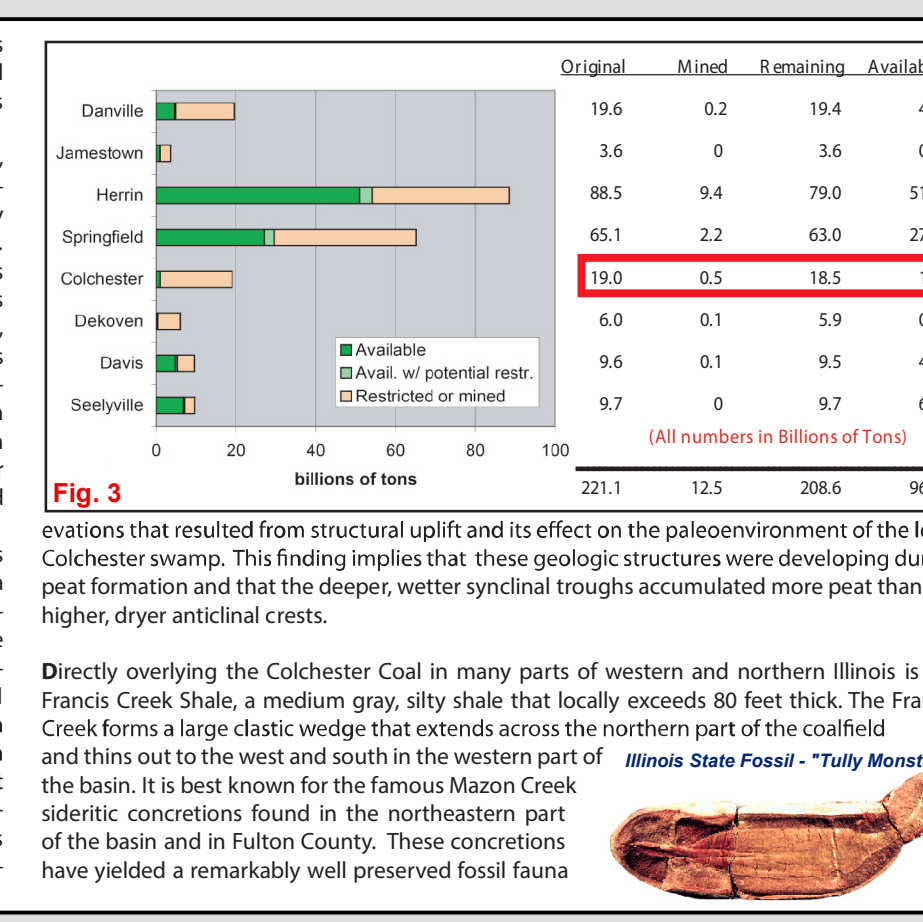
| | Original | Mined | Remaining | Availab |
|---|---|---|---|---|
| Danville | 19.6 | 0.2 | 19.4 | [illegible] |
| Jamestown | 3.6 | 0 | 3.6 | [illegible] |
| Herrin | 88.5 | 9.4 | 79.0 | 51 |
| Springfield | 65.1 | 2.2 | 63.0 | 27 |
| Colchester | 19.0 | 0.5 | 18.5 | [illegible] |
| Dekoven | 6.0 | 0.1 | 5.9 | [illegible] |
| Davis | 9.6 | 0.1 | 9.5 | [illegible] |
| Seelyville | 9.7 | 0 | 9.7 | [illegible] |
| | 221.1 | 12.5 | 208.6 | 96 |

Available
Avail. w/ potential restr.
Restricted or mined

0 20 40 60 80 100
billions of tons

(All numbers in Billions of Tons)

Fig. 3

evations that resulted from structural uplift and its effect on the paleoenvironment of the l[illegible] Colchester swamp. This finding implies that these geologic structures were developing du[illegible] peat formation and that the deeper, wetter synclinal troughs accumulated more peat than higher, dryer anticlinal crests.

Directly overlying the Colchester Coal in many parts of western and northern Illinois is Francis Creek Shale, a medium gray, silty shale that locally exceeds 80 feet thick. The Fra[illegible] Creek forms a large clastic wedge that extends across the northern part of the coalfield and thins out to the west and south in the western part of the basin. It is best known for the famous Mazon Creek sideritic concretions found in the northeastern part of the basin and in Fulton County. These concretions have yielded a remarkably well preserved fossil fauna

Illinois State Fossil - "Tully Monst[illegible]